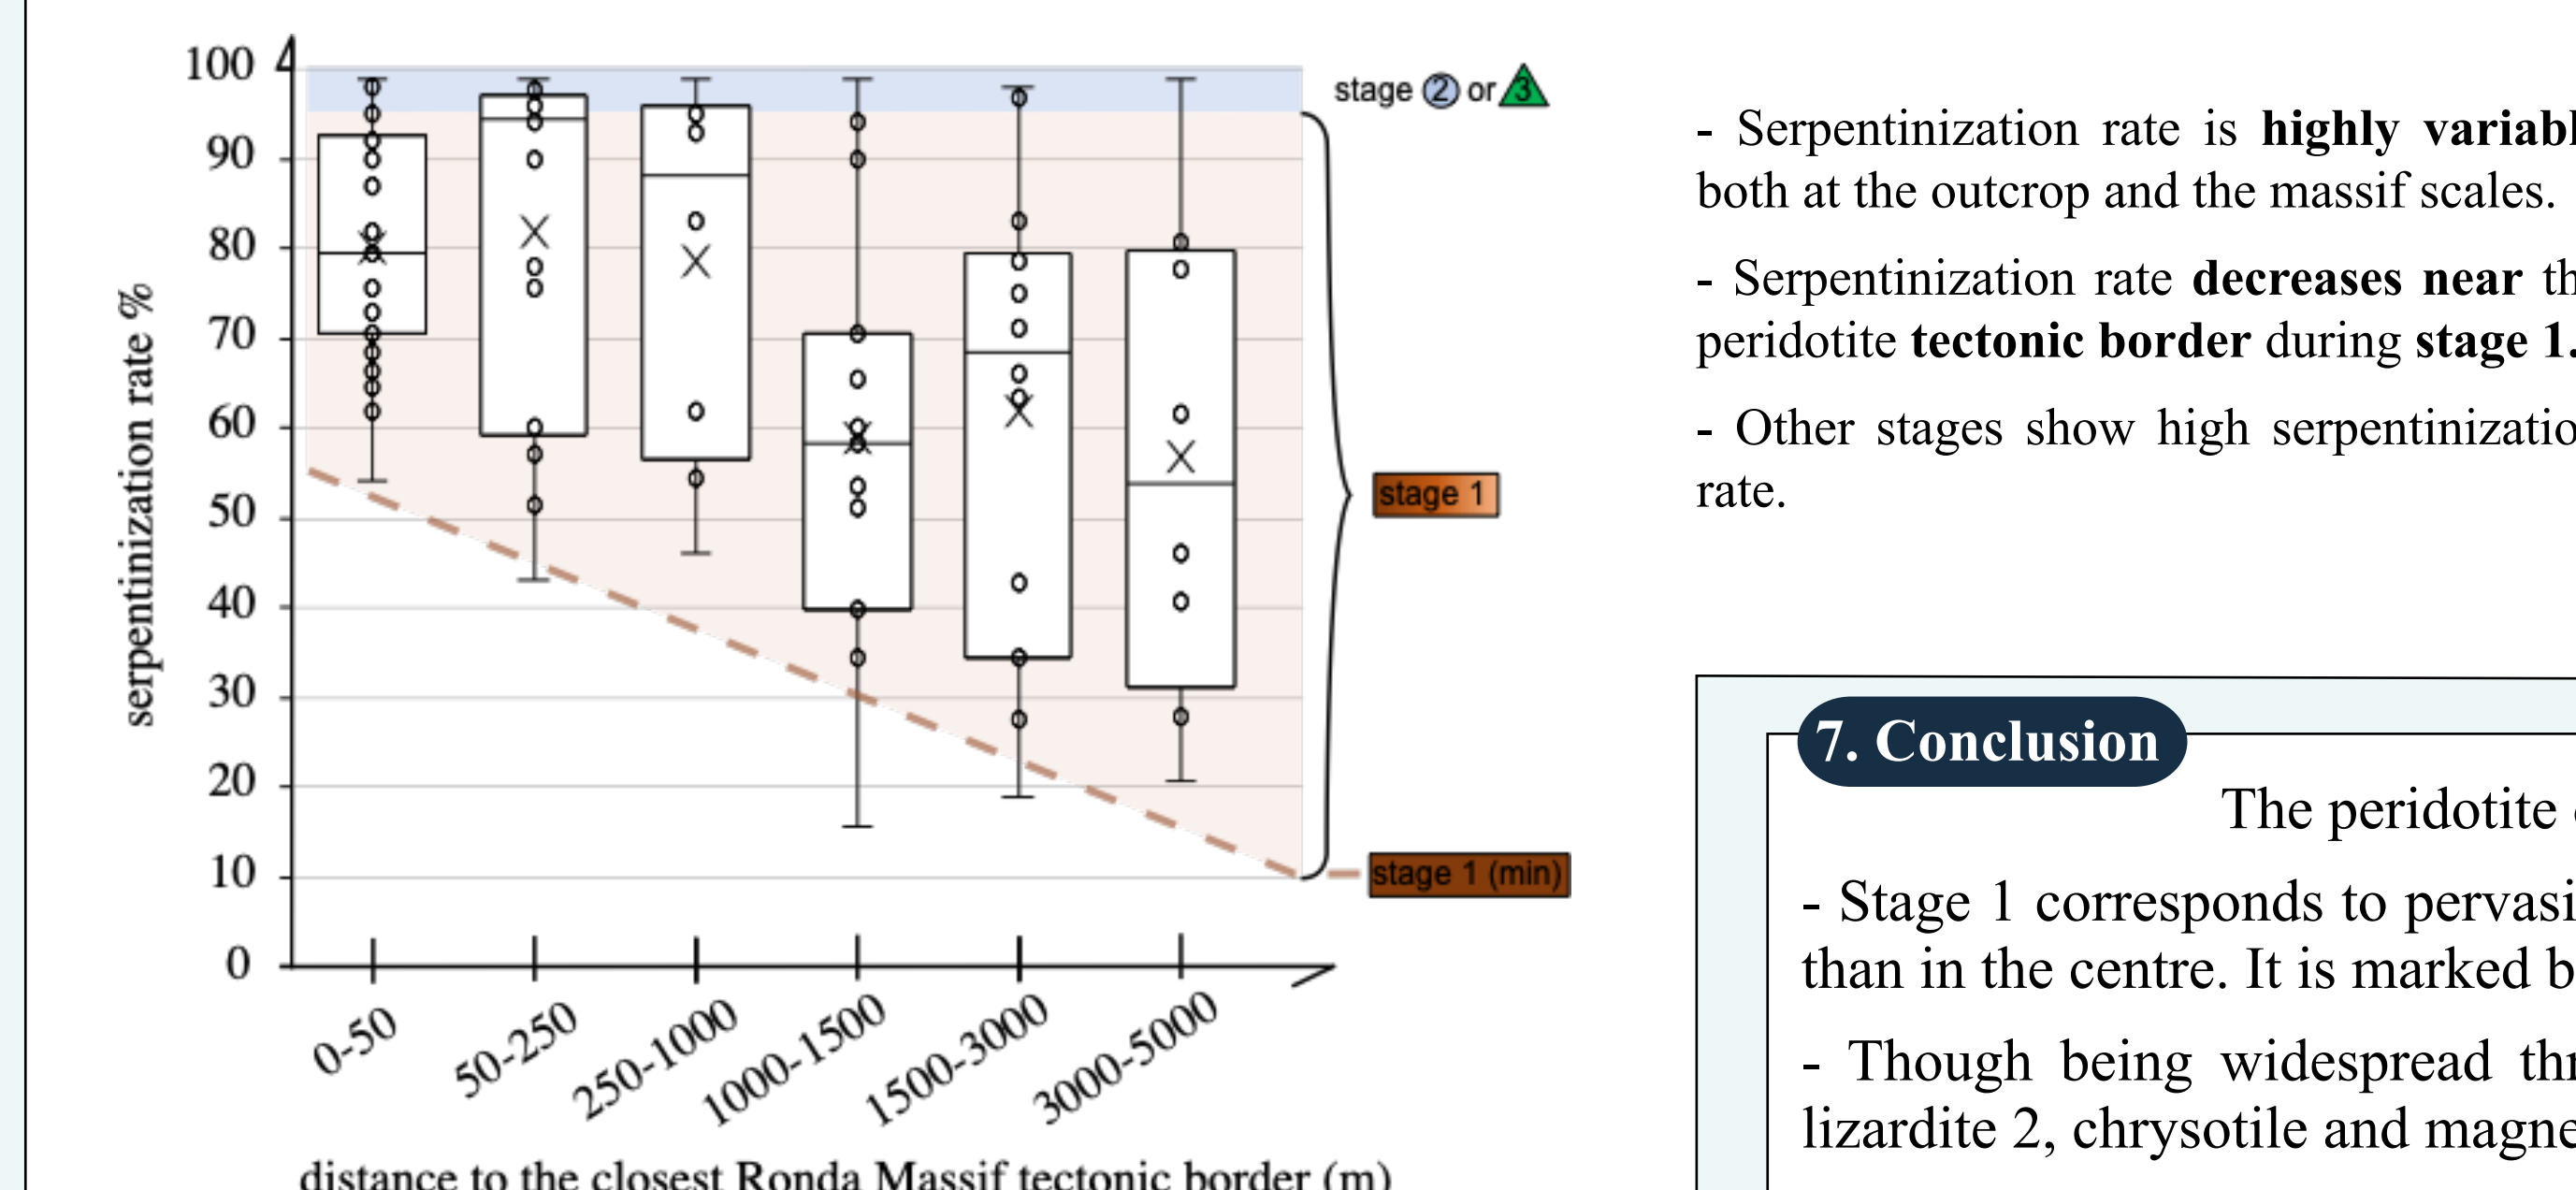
100
90
80
70
60
50
40
30
20
10
0

serpentinization rate %

stage ② or 3

stage 1

stage 1 (min)

0-50
50-250
250-1000
1000-1500
1500-3000
3000-5000

distance to the closest Ronda Massif tectonic border (m)

- Serpentinization rate is **highly variabl** both at the outcrop and the massif scales.

- Serpentinization rate **decreases near th** peridotite **tectonic border** during **stage 1.**

- Other stages show high serpentinizatio rate.

7. Conclusion

The peridotite

- Stage 1 corresponds to pervasi than in the centre. It is marked b

- Though being widespread thr lizardite 2, chrysotile and magne